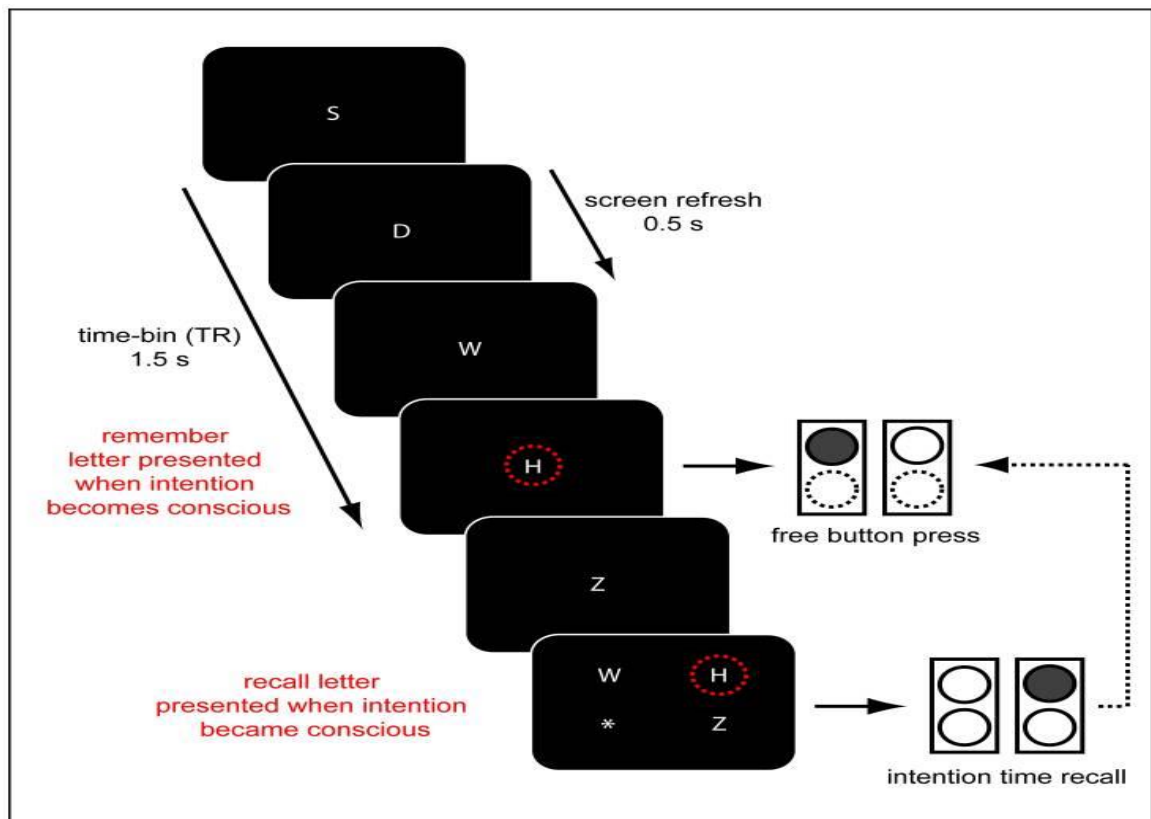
S

D

screen refresh
0.5 s

W

time-bin (TR)
1.5 s

remember letter presented when intention becomes conscious

H

free button press

Z

recall letter presented when intention became conscious

W H
* Z

intention time recall